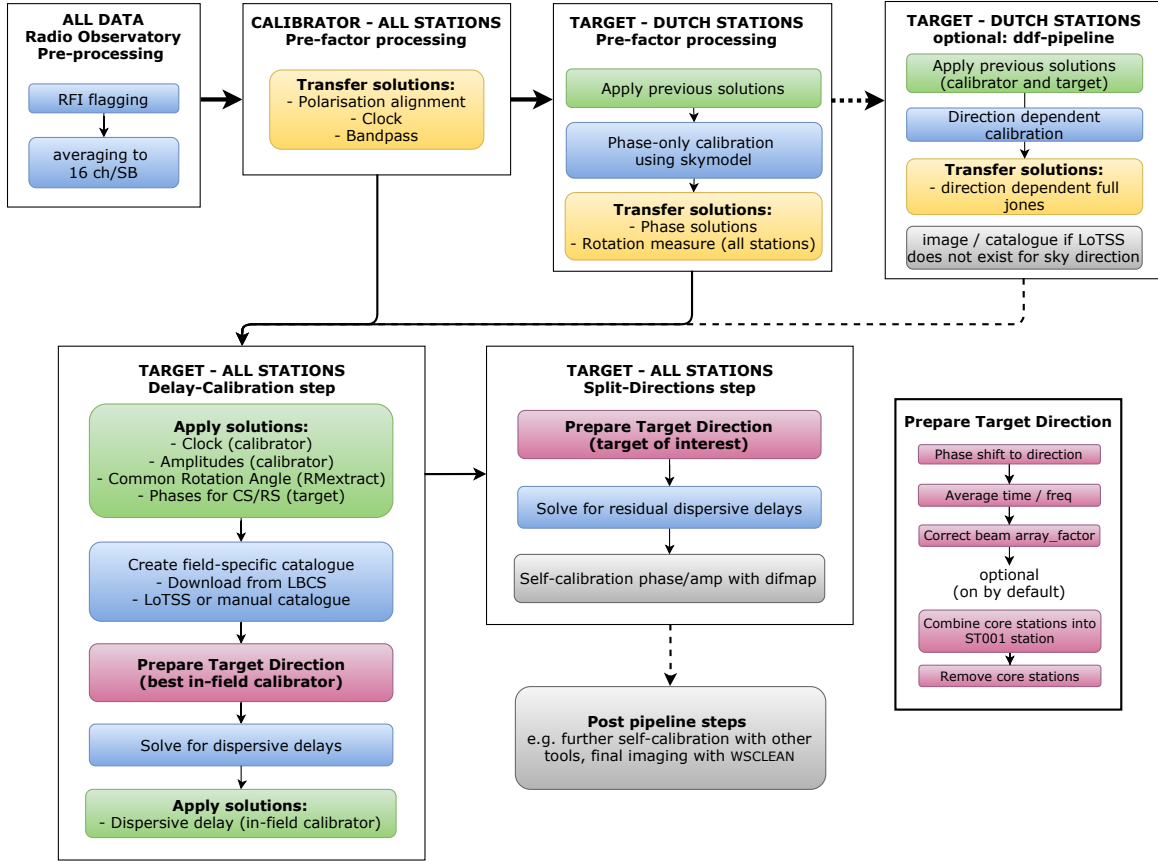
ALL DATA
Radio Observatory
Pre-processing

RFI flagging

averaging to 16 ch/SB

CALIBRATOR - ALL STATIONS
Pre-factor processing

Transfer solutions:
- Polarisation alignment
- Clock
- Bandpass

TARGET - DUTCH STATIONS
Pre-factor processing

Apply previous solutions

Phase-only calibration using skymodel

Transfer solutions:
- Phase solutions
- Rotation measure (all stations)

TARGET - DUTCH STATIONS
optional: ddf-pipeline

Apply previous solutions (calibrator and target)

Direction dependent calibration

Transfer solutions:
- direction dependent full jones

image / catalogue if LoTSS does not exist for sky direction

TARGET - ALL STATIONS
Delay-Calibration step

Apply solutions:
- Clock (calibrator)
- Amplitudes (calibrator)
- Common Rotation Angle (RMextract)
- Phases for CS/RS (target)

Create field-specific catalogue
- Download from LBCS
- LoTSS or manual catalogue

Prepare Target Direction
(best in-field calibrator)

Solve for dispersive delays

Apply solutions:
- Dispersive delay (in-field calibrator)

TARGET - ALL STATIONS
Split-Directions step

Prepare Target Direction
(target of interest)

Solve for residual dispersive delays

Self-calibration phase/amp with difmap

Post pipeline steps
e.g. further self-calibration with other tools, final imaging with WSCLEAN

Prepare Target Direction

Phase shift to direction

Average time / freq

Correct beam array_factor

optional
(on by default)

Combine core stations into ST001 station

Remove core stations